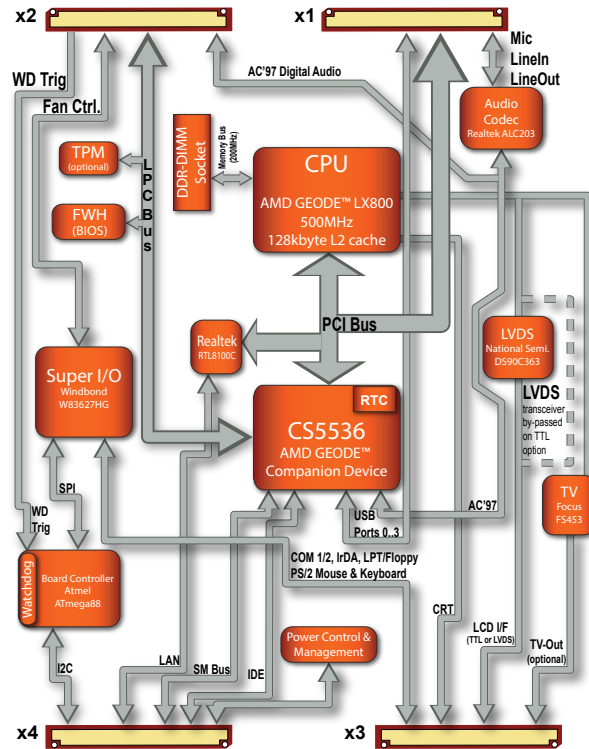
x2

x1

Mic
LineIn
LineOut

WD Trig

AC'97 Digital Audio

Fan Ctrl.

Audio Codec
Realtek ALC203

TPM
(optional)

LPC Bus

DDR-DIMM Socket

Memory Bus (200MHz)

CPU
AMD GEODE™ LX800
500MHz
128kbyte L2 cache

FWH
(BIOS)

PCI Bus

LVDS
National Semi.
DS90C363

Realtek
RTL8100C

Super I/O
Windbond
W83627HG

RTC

CS5536
AMD GEODE™
Companion Device

LVDS
transceiver
by-passed
on TTL
option

SPI

WD
Trig

USB
Ports 0..3

AC'97

TV
Focus
FS453

COM 1/2, IrDA, LPT/Floppy
PS/2 Mouse & Keyboard

Watchdog

Board Controller
Atmel
ATmega88

CRT

LCD I/F
(TTL or LVDS)

Power Control &
Management

TV-Out
(optional)

I2C

LAN

SM Bus

IDE

x4

x3